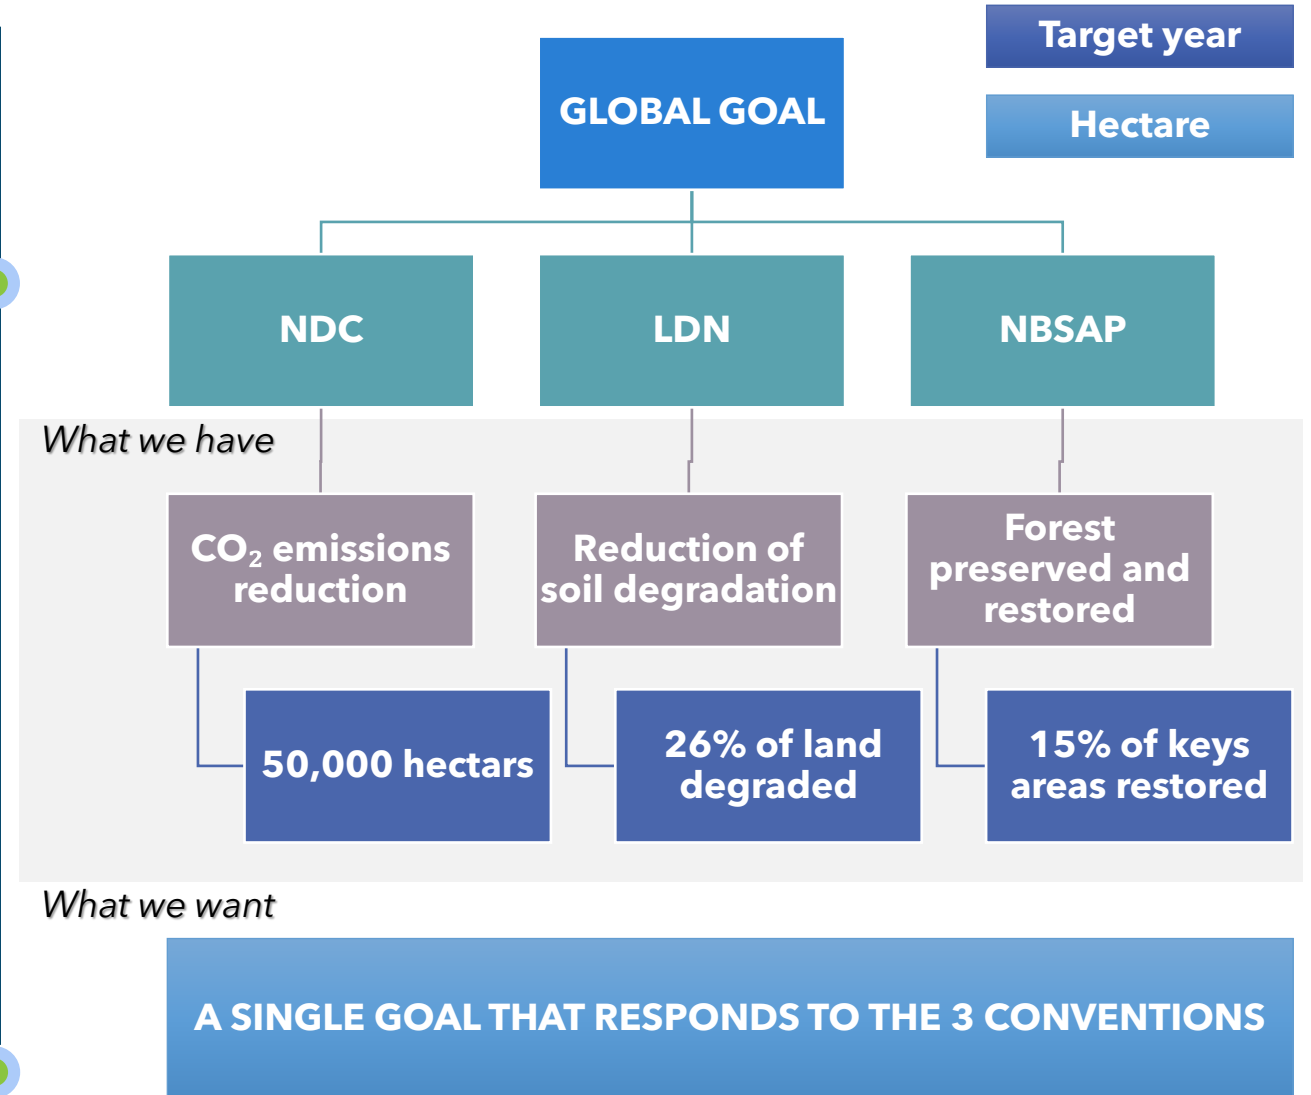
Target year

Hectare

GLOBAL GOAL

NDC

LDN

NBSAP

What we have

$CO_2$ emissions reduction

Reduction of soil degradation

Forest preserved and restored

50,000 hectars

26% of land degraded

15% of keys areas restored

What we want

A SINGLE GOAL THAT RESPONDS TO THE 3 CONVENTIONS